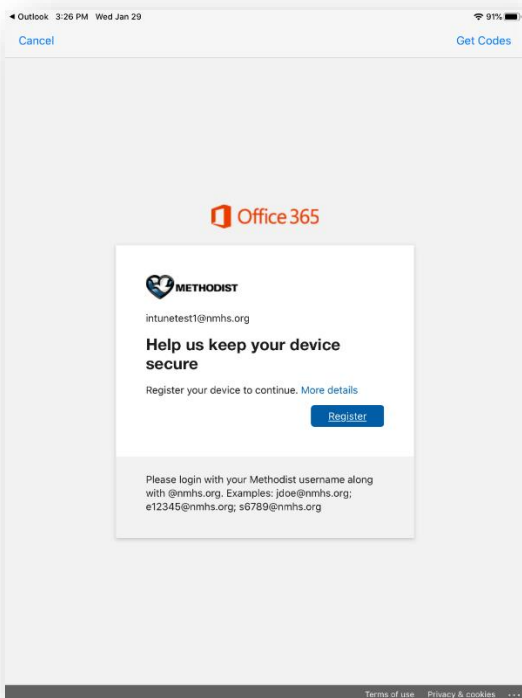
◂ Outlook 3:26 PM Wed Jan 29

91%

Cancel

Get Codes

Office 365

METHODIST

intunetest1@nmhs.org

Help us keep your device secure

Register your device to continue. More details

Register

Please login with your Methodist username along with @nmhs.org. Examples: jdoe@nmhs.org; e12345@nmhs.org; s6789@nmhs.org

Terms of use Privacy & cookies ...